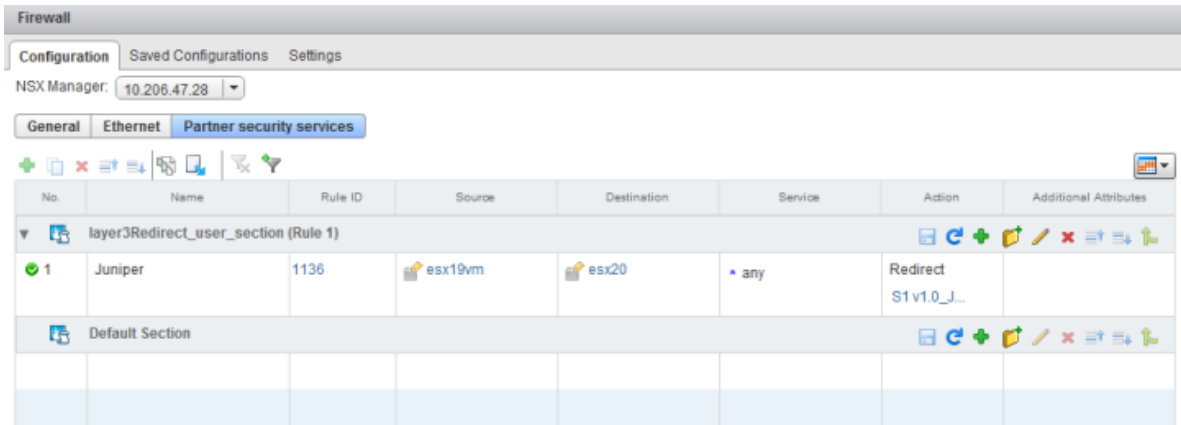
Firewall

Configuration | Saved Configurations | Settings

NSX Manager: 10.206.47.28

General | Ethernet | Partner security services

| No. | Name | Rule ID | Source | Destination | Service | Action | Additional Attributes |
|---|---|---|---|---|---|---|---|
| layer3Redirect_user_section (Rule 1) | | | | | | | |
| 1 | Juniper | 1136 | esx19vm | esx20 | any | Redirect S1 v1.0_J... | |
| Default Section | | | | | | | |
| | | | | | | | |
| | | | | | | | |